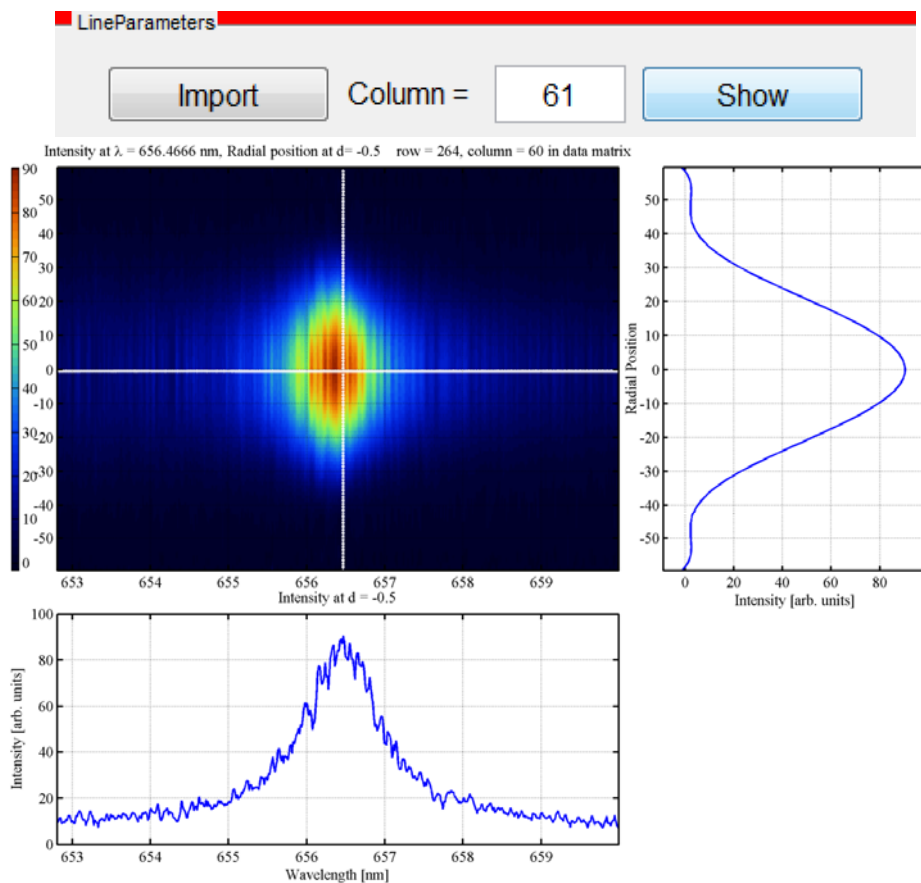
LineParameters

Import

Column =

61

Show

Intensity at $\lambda$ = 656.4666 nm, Radial position at d= -0.5 row = 264, column = 60 in data matrix

90
80
70
60
50
40
30
20
10
0

50
40
30
20
10
0
-10
-20
-30
-40
-50

653 654 655 656 657 658 659

Intensity at d = -0.5

Radial Position

50
40
30
20
10
0
-10
-20
-30
-40
-50

0 20 40 60 80

Intensity [arb. units]

Intensity [arb. units]

100
80
60
40
20
0

653 654 655 656 657 658 659

Wavelength [nm]